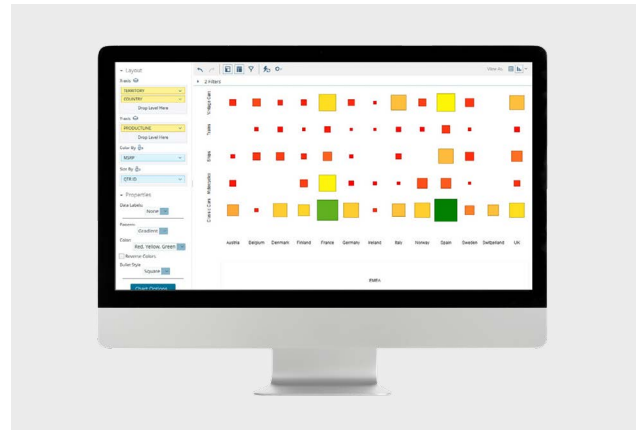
Layout

Trends

TERRITORY

COUNTRY

Drop Level Here

Trends

PRODUCTLINE

Drop Level Here

Color By

MSRP

Size By

QTY

Properties

Data Labels

None

Palette

Gradient

Color

Red, Yellow, Green

Reverse Colors

Bullet Style

Square

Chart Options

2 Filters

View As

Vintage Cars

Trains

Ships

Motorcycles

Classic Cars

Austria

Belgium

Denmark

Finland

France

Germany

Ireland

Italy

Norway

Spain

Sweden

Switzerland

UK

Metric